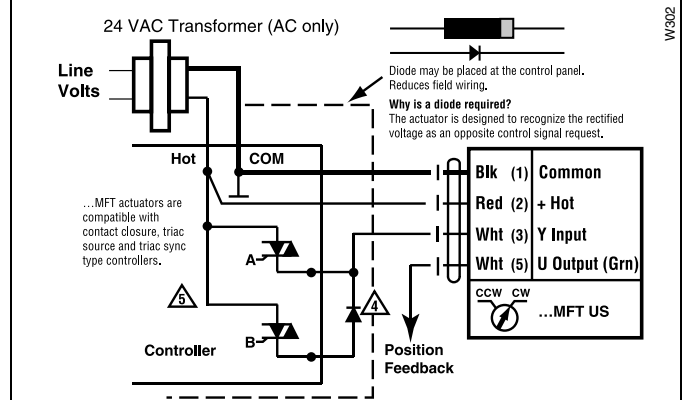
24 VAC Transformer (AC only)

W302

Line Volts

Diode may be placed at the control panel. Reduces field wiring.

Why is a diode required?
The actuator is designed to recognize the rectified voltage as an opposite control signal request.

Hot

COM

...MFT actuators are compatible with contact closure, triac source and triac sync type controllers.

A

B

5

4

Controller

| Blk | (1) | Common |
|---|---|---|
| Red | (2) | + Hot |
| Wht | (3) | Y Input |
| Wht | (5) | U Output (Grn) |

CCW CW

...MFT US

Position Feedback